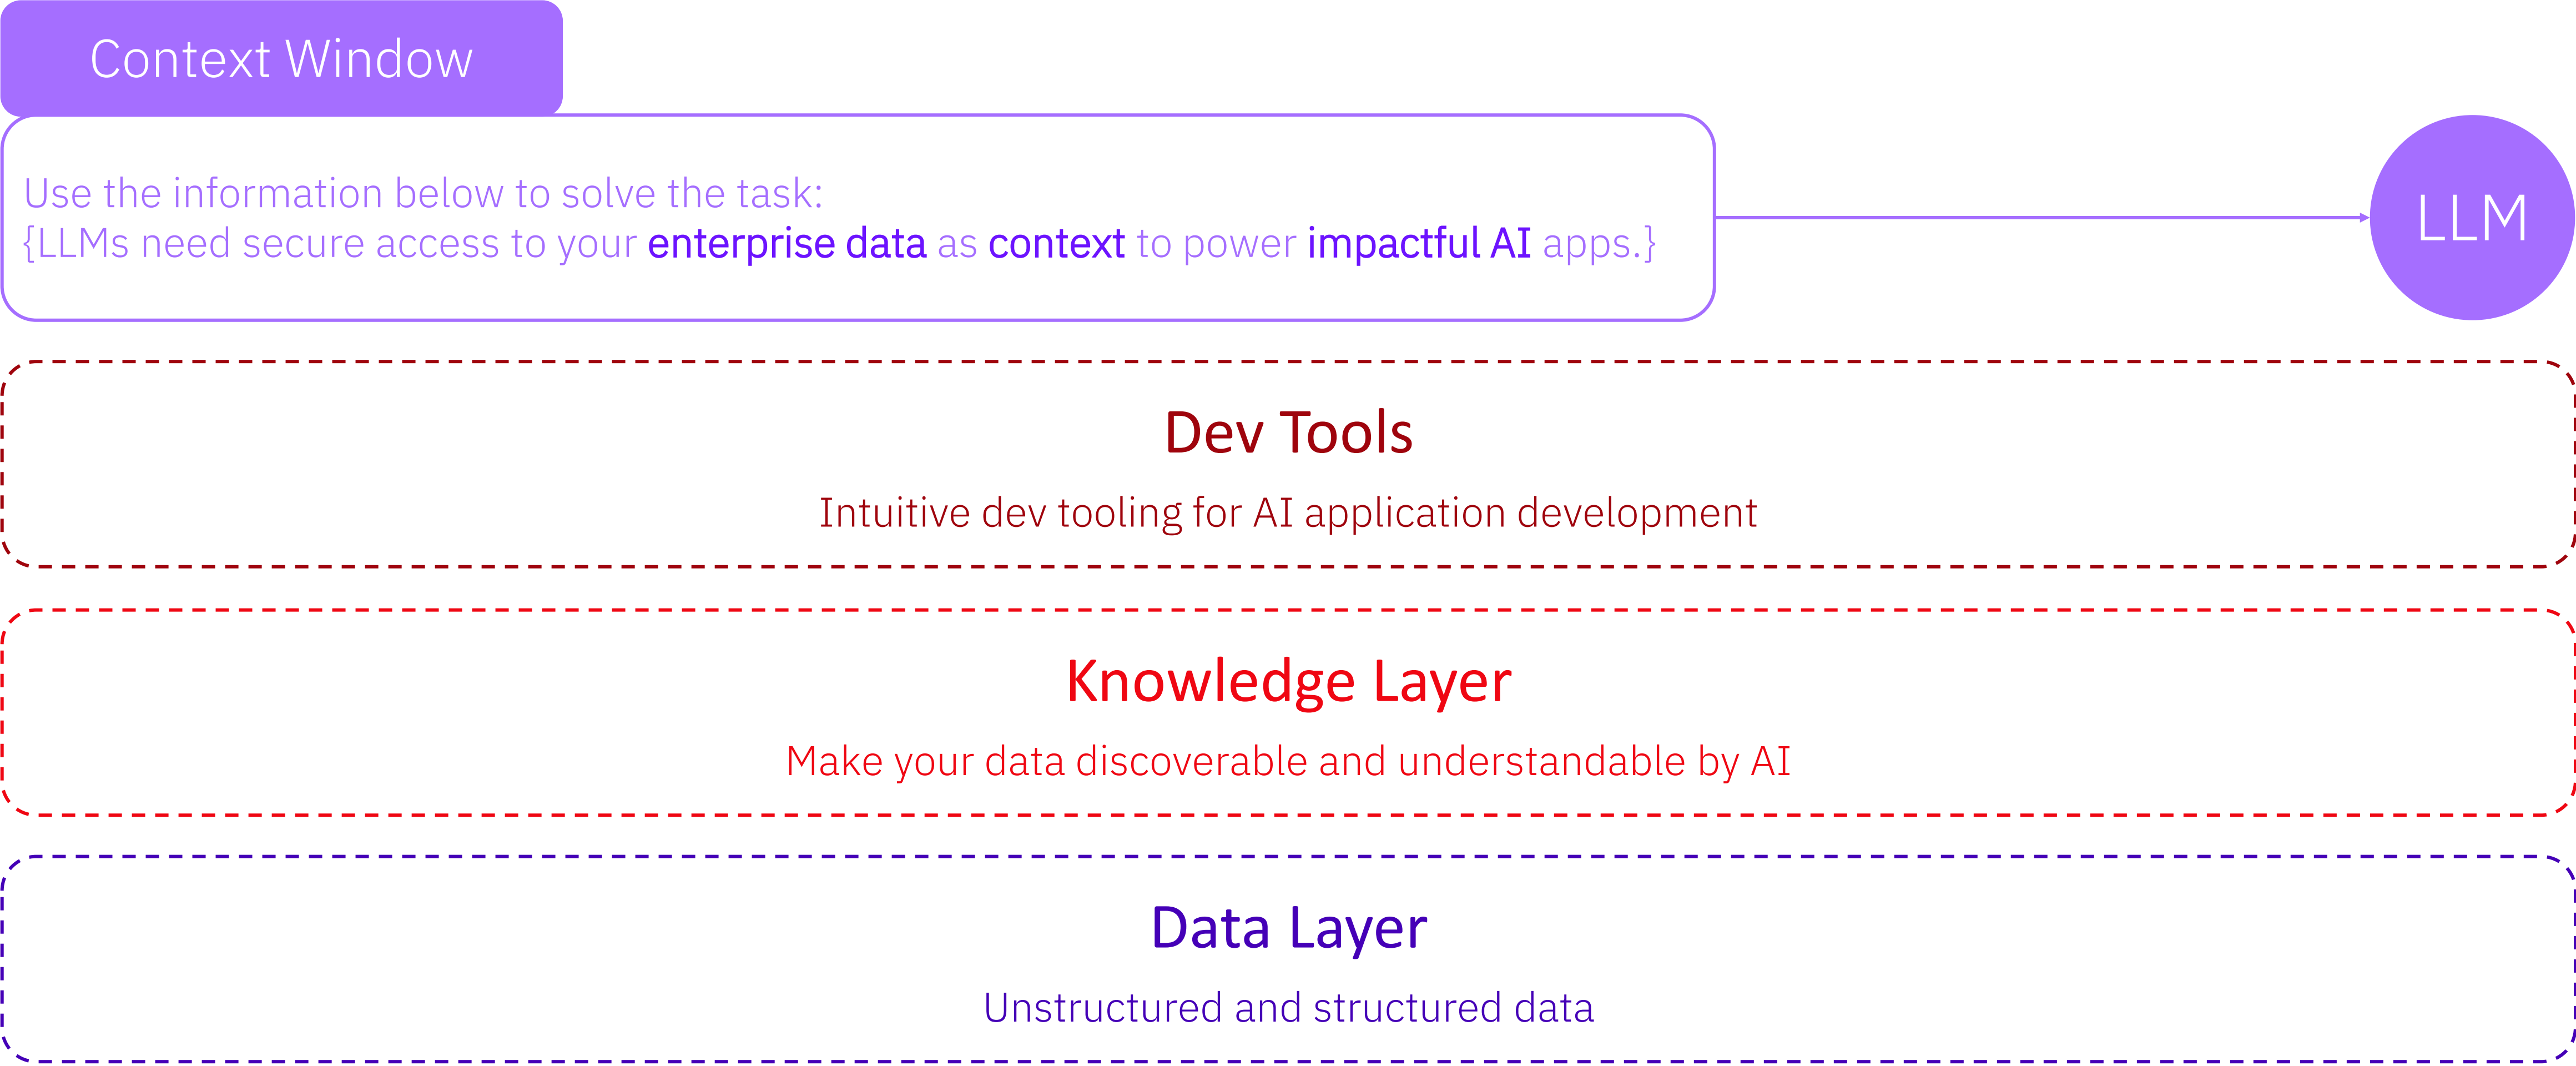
Context Window

Use the information below to solve the task:
{LLMs need secure access to your enterprise data as context to power impactful AI apps.}

LLM

Dev Tools

Intuitive dev tooling for AI application development

Knowledge Layer

Make your data discoverable and understandable by AI

Data Layer

Unstructured and structured data